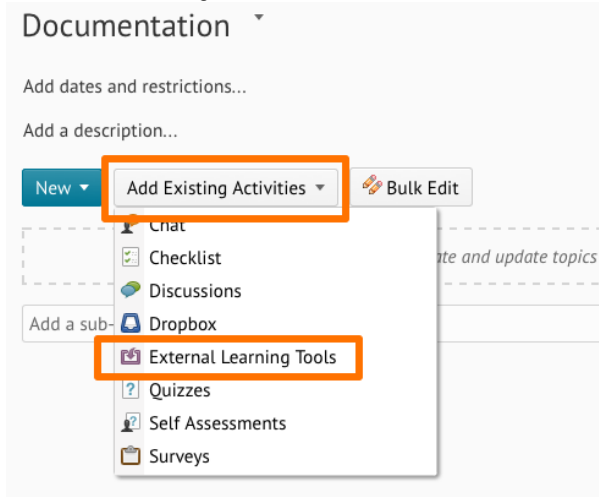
Documentation

Add dates and restrictions...

Add a description...

New

Add Existing Activities

Bulk Edit

Chat

Checklist

Discussions

Dropbox

External Learning Tools

Quizzes

Self Assessments

Surveys

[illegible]ate and update topics

Add a sub-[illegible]